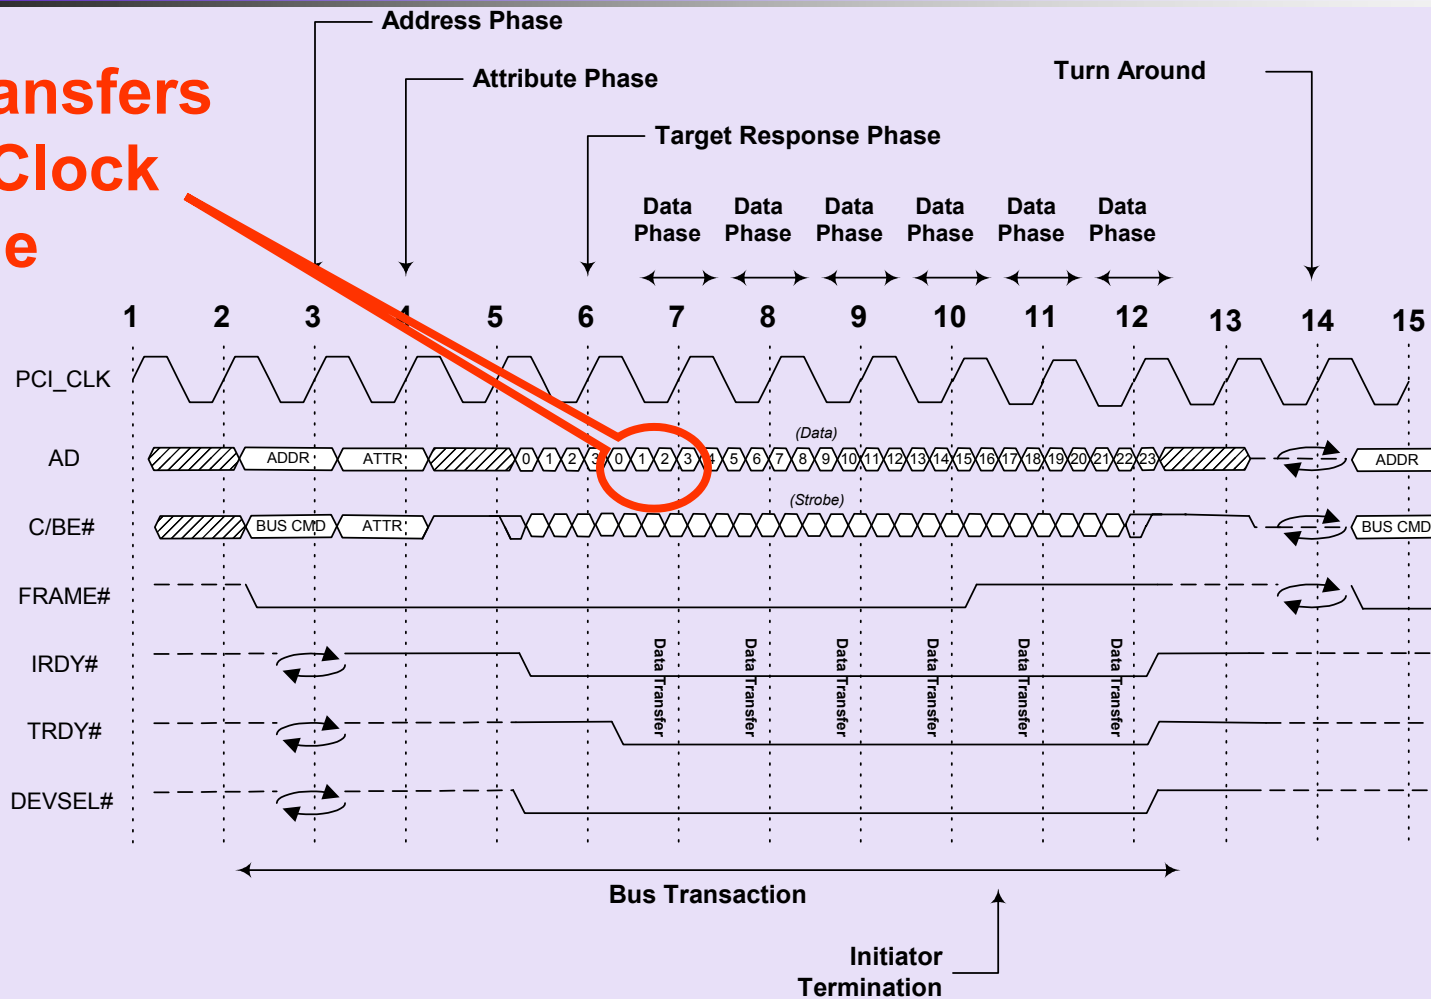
ansfers
Clock
e

Address Phase

Attribute Phase

Turn Around

Target Response Phase

Data Phase

Data Phase

Data Phase

Data Phase

Data Phase

Data Phase

1 2 3 4 5 6 7 8 9 10 11 12 13 14 15

PCI_CLK

AD

ADDR

ATTR

0 1 2 3 0 1 2 3 4 5 6 7 8 9 10 11 12 13 14 15 16 17 18 19 20 21 22 23

(Data)

ADDR

C/BE#

BUS CMD

ATTR

(Strobe)

BUS CMD

FRAME#

IRDY#

TRDY#

DEVSEL#

Data Transfer

Data Transfer

Data Transfer

Data Transfer

Data Transfer

Data Transfer

Bus Transaction

Initiator Termination